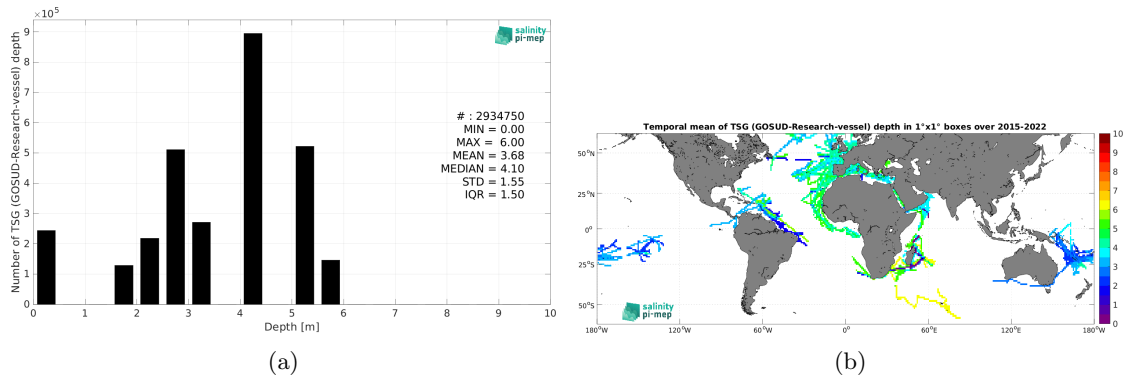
$\times 10^5$

salinity pi-mep

Number of TSG (GOSUD-Research-vessel) depth

9
8
7
6
5
4
3
2
1
0

0 1 2 3 4 5 6 7 8 9 10

Depth [m]

# : 2934750
MIN = 0.00
MAX = 6.00
MEAN = 3.68
MEDIAN = 4.10
STD = 1.55
IQR = 1.50

(a)

Temporal mean of TSG (GOSUD-Research-vessel) depth in 1°x1° boxes over 2015-2022

50°N
25°N
0°
25°S
50°S

180°W 120°W 60°W 0° 60°E 120°E 180°W

10
9
8
7
6
5
4
3
2
1
0

salinity pi-mep

(b)